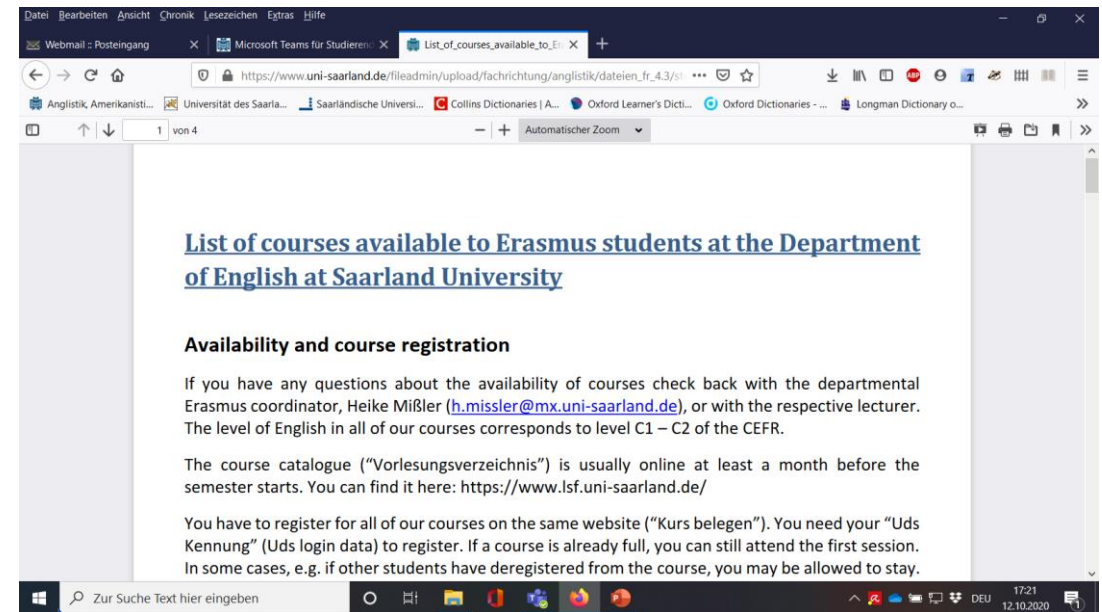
Datei Bearbeiten Ansicht Chronik Lesezeichen Extras Hilfe

Webmail :: Posteingang × Microsoft Teams für Studierend × List_of_courses_available_to_Er ×

https://www.uni-saarland.de/fileadmin/upload/fachrichtung/anglistik/dateien_fr_4.3/st ···

Anglistik, Amerikanisti... Universität des Saarla... Saarländische Universi... Collins Dictionaries | A... Oxford Learner's Dicti... Oxford Dictionaries - ... Longman Dictionary o...

1 von 4 Automatischer Zoom

List of courses available to Erasmus students at the Department of English at Saarland University

Availability and course registration

If you have any questions about the availability of courses check back with the departmental Erasmus coordinator, Heike Mißler (h.missler@mx.uni-saarland.de), or with the respective lecturer. The level of English in all of our courses corresponds to level C1 – C2 of the CEFR.

The course catalogue ("Vorlesungsverzeichnis") is usually online at least a month before the semester starts. You can find it here: https://www.lsf.uni-saarland.de/

You have to register for all of our courses on the same website ("Kurs belegen"). You need your "Uds Kennung" (Uds login data) to register. If a course is already full, you can still attend the first session. In some cases, e.g. if other students have deregistered from the course, you may be allowed to stay.

Zur Suche Text hier eingeben

DEU 17:21 12.10.2020